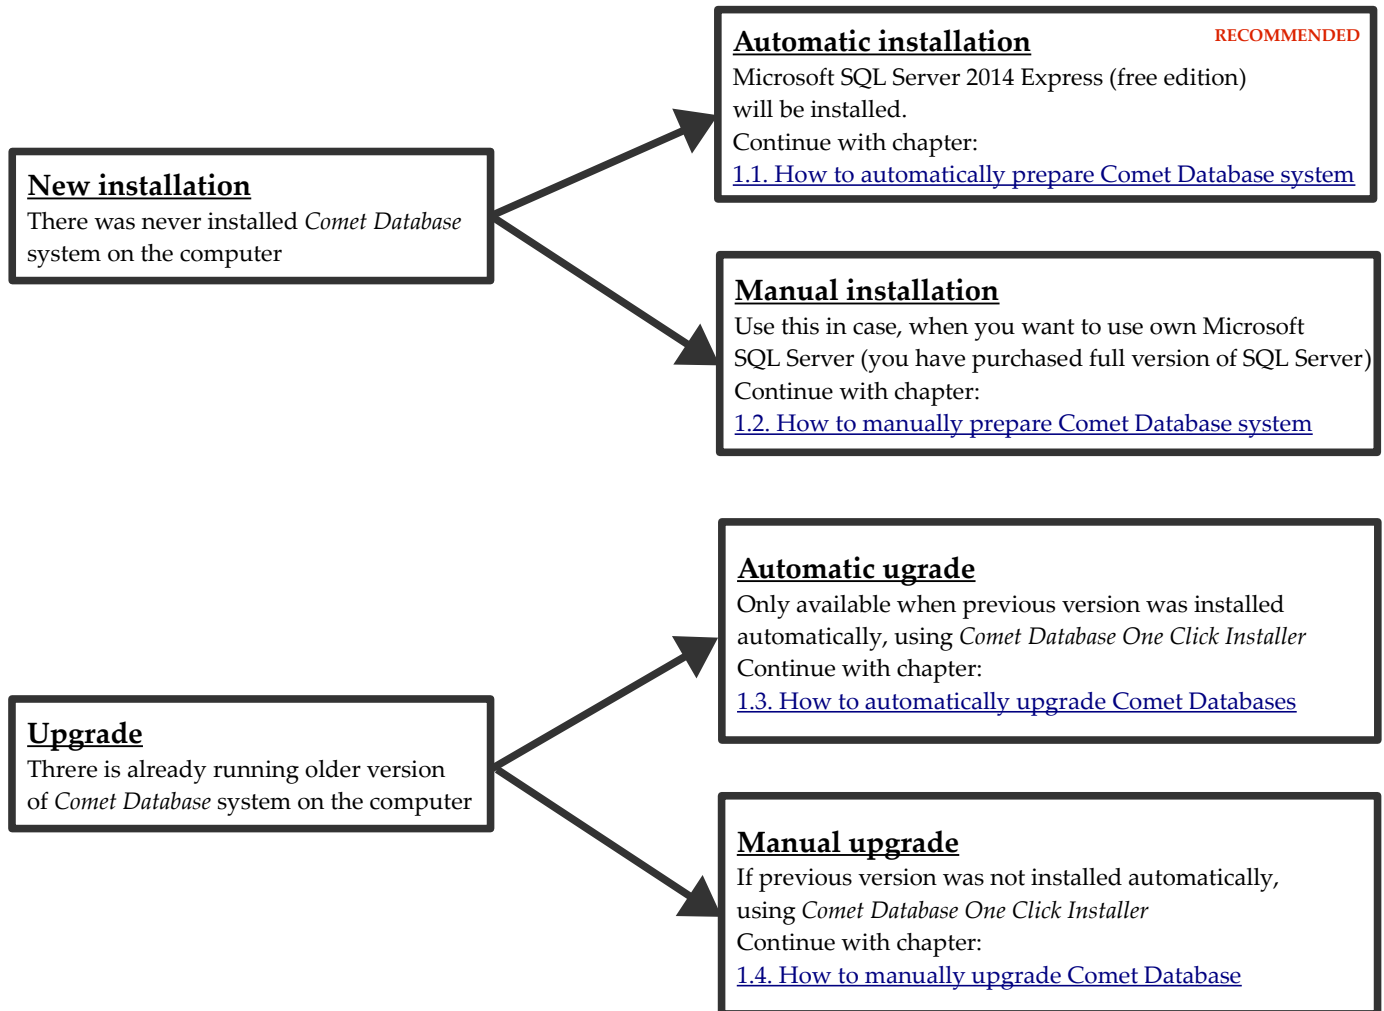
New installation
There was never installed *Comet Database* system on the computer

Automatic installation
RECOMMENDED
Microsoft SQL Server 2014 Express (free edition) will be installed.
Continue with chapter:
1.1. How to automatically prepare Comet Database system

Manual installation
Use this in case, when you want to use own Microsoft SQL Server (you have purchased full version of SQL Server)
Continue with chapter:
1.2. How to manually prepare Comet Database system

Upgrade
There is already running older version of *Comet Database* system on the computer

Automatic ugrade
Only available when previous version was installed automatically, using *Comet Database One Click Installer*
Continue with chapter:
1.3. How to automatically upgrade Comet Databases

Manual upgrade
If previous version was not installed automatically, using *Comet Database One Click Installer*
Continue with chapter:
1.4. How to manually upgrade Comet Database